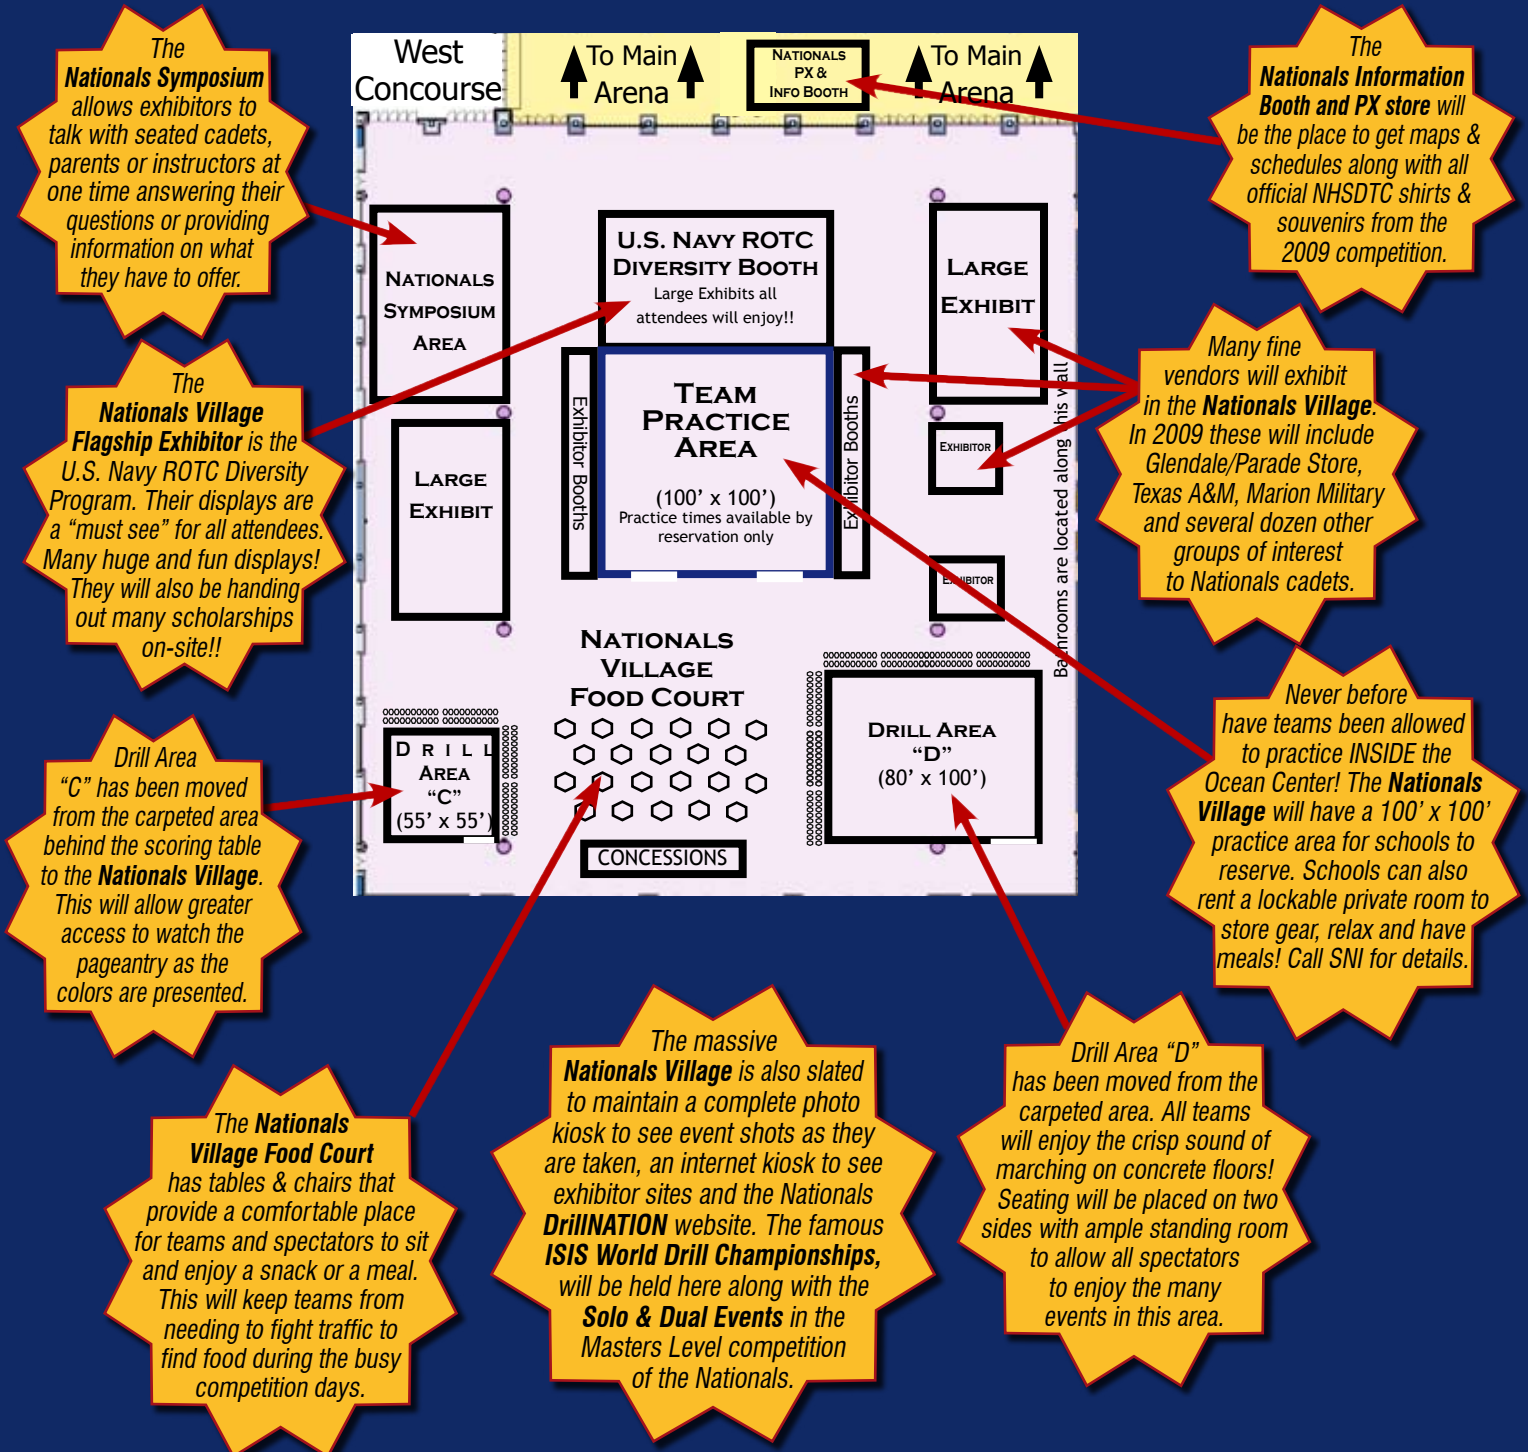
The **Nationals Symposium** allows exhibitors to talk with seated cadets, parents or instructors at one time answering their questions or providing information on what they have to offer.

West Concourse

To Main Arena

NATIONALS PX & INFO BOOTH

To Main Arena

The **Nationals Information Booth and PX store** will be the place to get maps & schedules along with all official NHSDTC shirts & souvenirs from the 2009 competition.

NATIONALS SYMPOSIUM AREA

U.S. NAVY ROTC DIVERSITY BOOTH
Large Exhibits all attendees will enjoy!!

LARGE EXHIBIT

Exhibitor Booths

TEAM PRACTICE AREA
(100' x 100')
Practice times available by reservation only

Exhibitor Booths

EXHIBITOR

EXHIBITOR

Bathrooms are located along this wall

LARGE EXHIBIT

The **Nationals Village Flagship Exhibitor** is the U.S. Navy ROTC Diversity Program. Their displays are a "must see" for all attendees. Many huge and fun displays! They will also be handing out many scholarships on-site!!

Many fine vendors will exhibit in the **Nationals Village**. In 2009 these will include Glendale/Parade Store, Texas A&M, Marion Military and several dozen other groups of interest to Nationals cadets.

NATIONALS VILLAGE FOOD COURT

DRILL AREA "C" (55' x 55')

CONCESSIONS

DRILL AREA "D" (80' x 100')

Drill Area "C" has been moved from the carpeted area behind the scoring table to the **Nationals Village**. This will allow greater access to watch the pageantry as the colors are presented.

Never before have teams been allowed to practice INSIDE the Ocean Center! The **Nationals Village** will have a 100' x 100' practice area for schools to reserve. Schools can also rent a lockable private room to store gear, relax and have meals! Call SNI for details.

The **Nationals Village Food Court** has tables & chairs that provide a comfortable place for teams and spectators to sit and enjoy a snack or a meal. This will keep teams from needing to fight traffic to find food during the busy competition days.

The massive **Nationals Village** is also slated to maintain a complete photo kiosk to see event shots as they are taken, an internet kiosk to see exhibitor sites and the Nationals **DrillNATION** website. The famous **ISIS World Drill Championships**, will be held here along with the **Solo & Dual Events** in the Masters Level competition of the Nationals.

Drill Area "D" has been moved from the carpeted area. All teams will enjoy the crisp sound of marching on concrete floors! Seating will be placed on two sides with ample standing room to allow all spectators to enjoy the many events in this area.